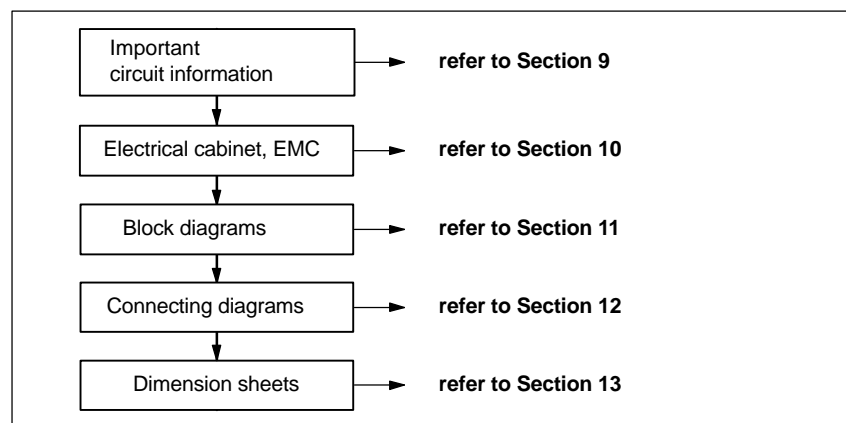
Important circuit information

refer to Section 9

Electrical cabinet, EMC

refer to Section 10

Block diagrams

refer to Section 11

Connecting diagrams

refer to Section 12

Dimension sheets

refer to Section 13